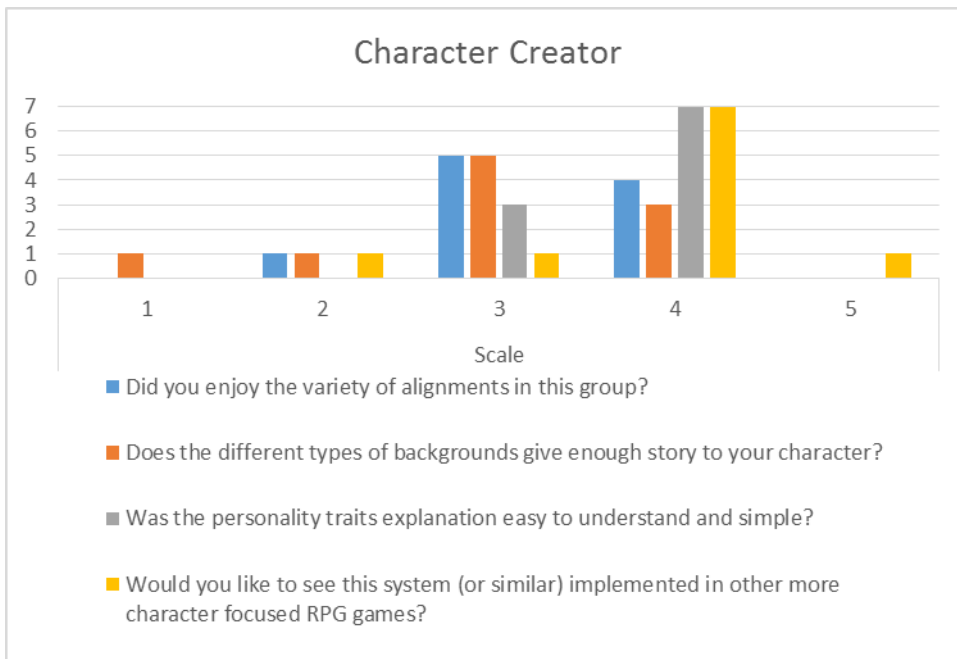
Character Creator

7
6
5
4
3
2
1
0

1
2
3
4
5

Scale

Did you enjoy the variety of alignments in this group?

Does the different types of backgrounds give enough story to your character?

Was the personality traits explanation easy to understand and simple?

Would you like to see this system (or similar) implemented in other more character focused RPG games?